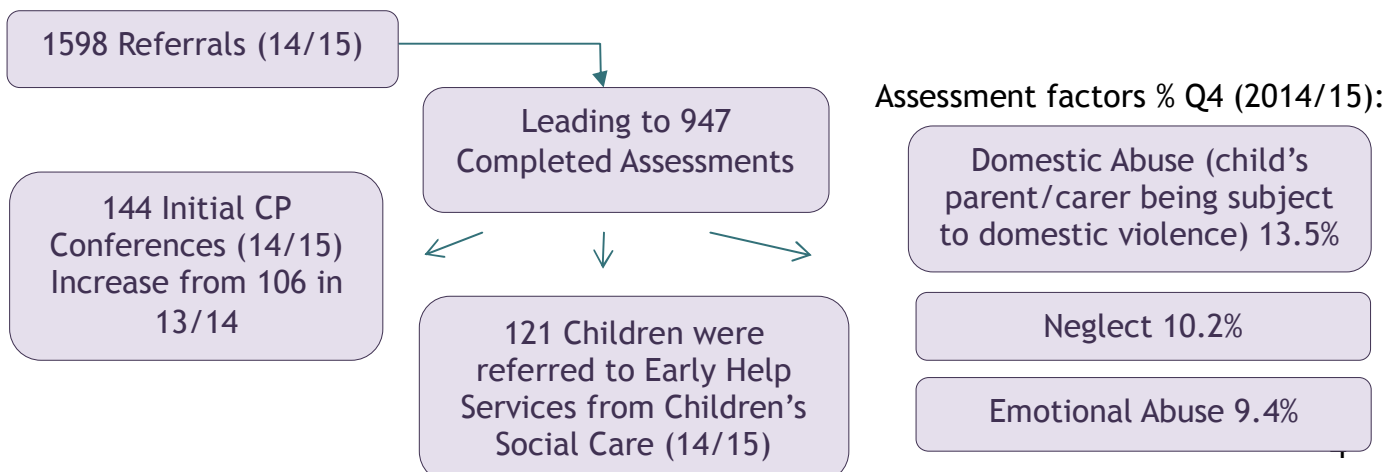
1598 Referrals (14/15)

Leading to 947 Completed Assessments

144 Initial CP Conferences (14/15) Increase from 106 in 13/14

121 Children were referred to Early Help Services from Children's Social Care (14/15)

Assessment factors % Q4 (2014/15):

Domestic Abuse (child's parent/carer being subject to domestic violence) 13.5%

Neglect 10.2%

Emotional Abuse 9.4%